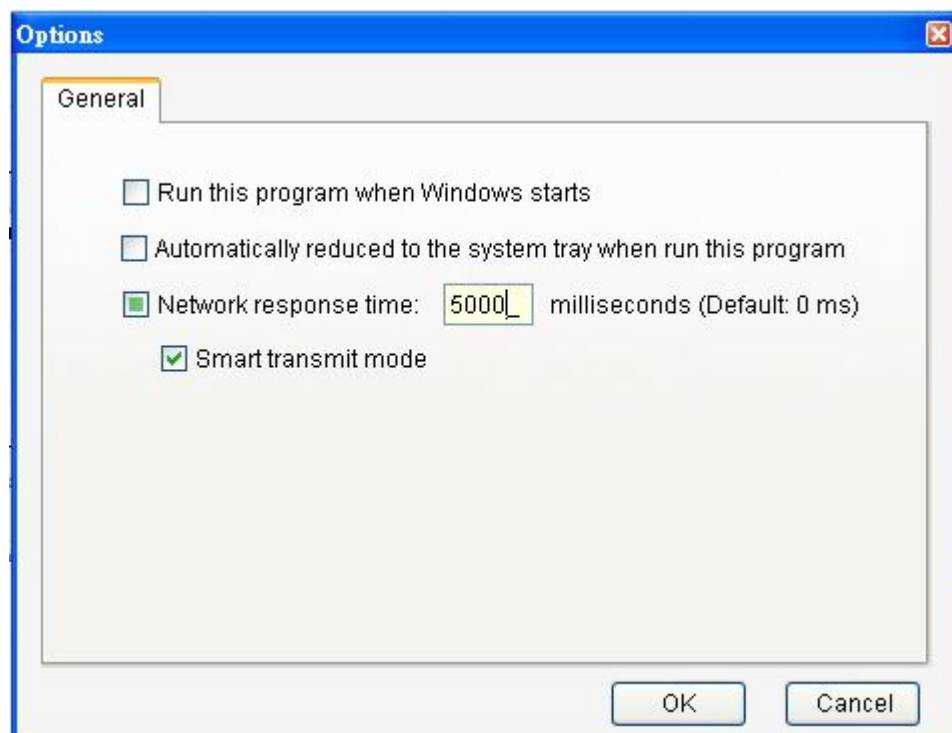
Options

General

Run this program when Windows starts

Automatically reduced to the system tray when run this program

Network response time: 5000 milliseconds (Default: 0 ms)

Smart transmit mode

OK

Cancel